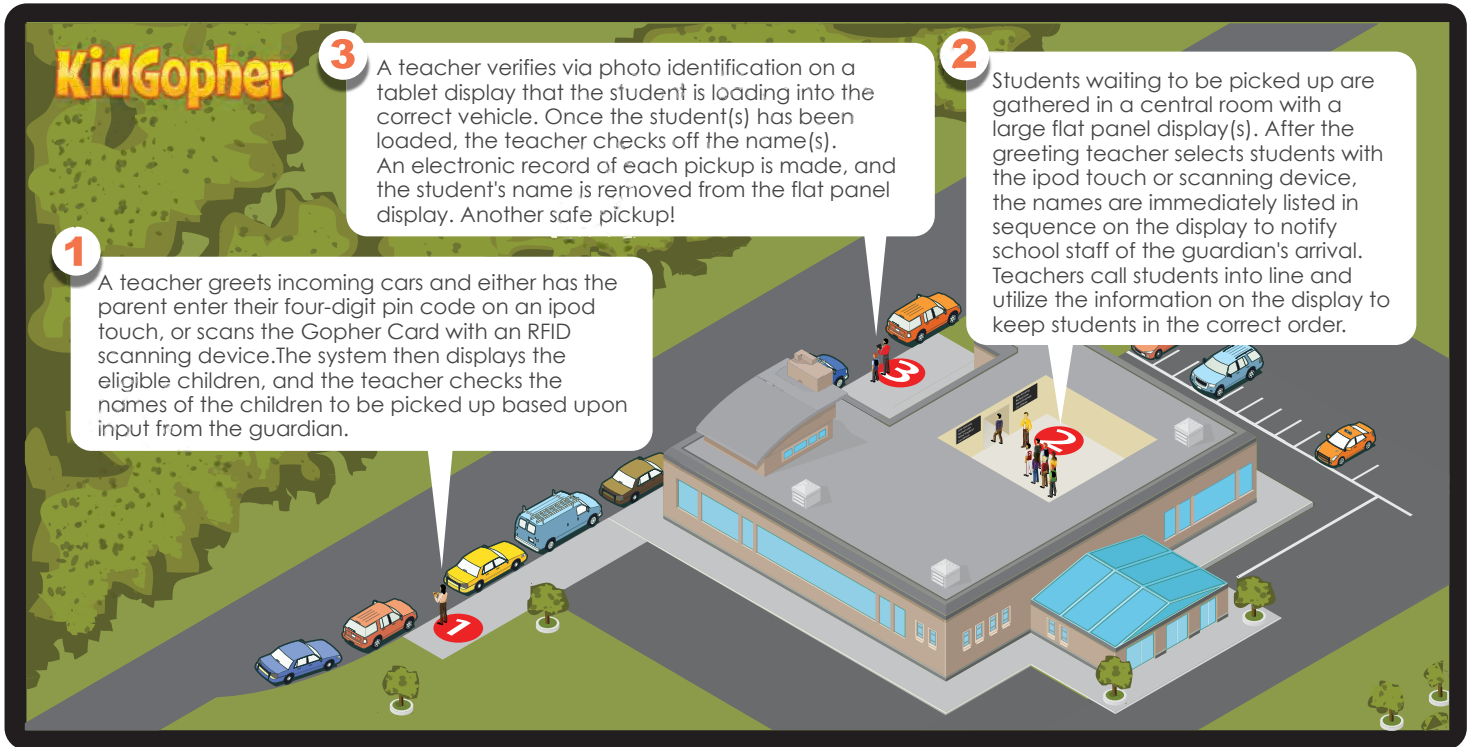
KidGopher

3 A teacher verifies via photo identification on a tablet display that the student is loading into the correct vehicle. Once the student(s) has been loaded, the teacher checks off the name(s). An electronic record of each pickup is made, and the student's name is removed from the flat panel display. Another safe pickup!

2 Students waiting to be picked up are gathered in a central room with a large flat panel display(s). After the greeting teacher selects students with the ipod touch or scanning device, the names are immediately listed in sequence on the display to notify school staff of the guardian's arrival. Teachers call students into line and utilize the information on the display to keep students in the correct order.

1 A teacher greets incoming cars and either has the parent enter their four-digit pin code on an ipod touch, or scans the Gopher Card with an RFID scanning device.The system then displays the eligible children, and the teacher checks the names of the children to be picked up based upon input from the guardian.

3

2

1